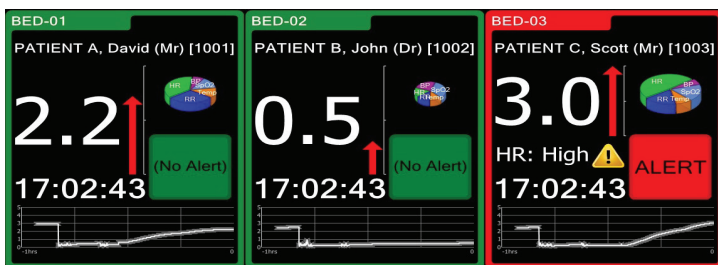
BED-01

PATIENT A, David (Mr) [1001]

2.2

HR BP SpO2 Temp RR

(No Alert)

17:02:43

5 4 3 2 1 0

-1hrs 0

BED-02

PATIENT B, John (Dr) [1002]

0.5

HR BP SpO2 Temp

(No Alert)

17:02:43

5 4 3 2 1 0

-1hrs 0

BED-03

PATIENT C, Scott (Mr) [1003]

3.0

HR BP SpO2 RR Temp

HR: High

ALERT

17:02:43

5 4 3 2 1 0

-1hrs 0